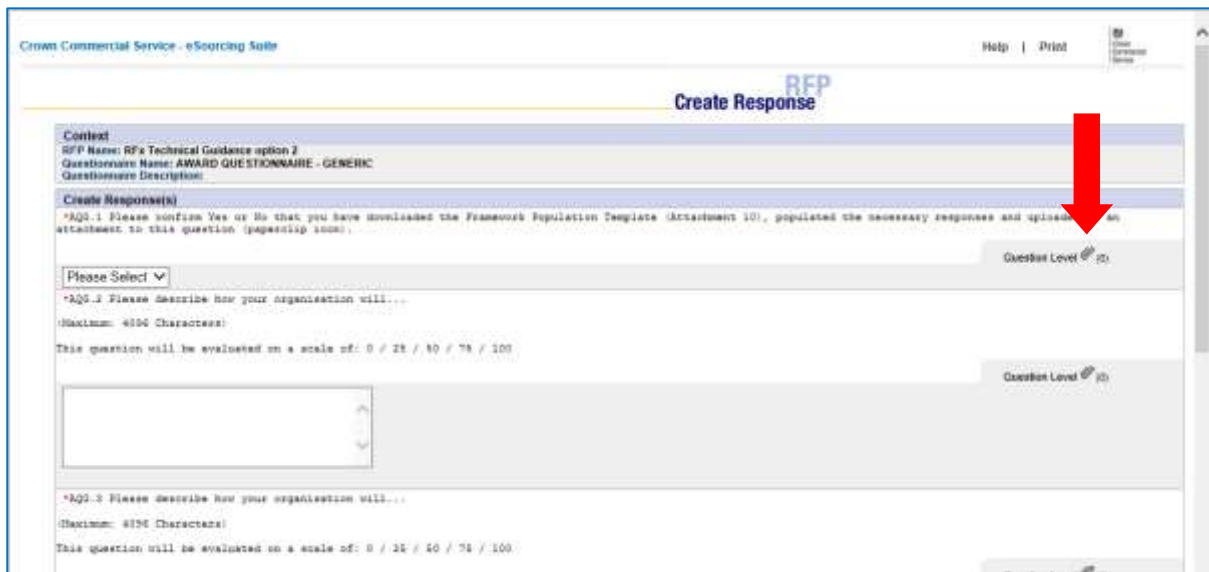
Crown Commercial Service - eSourcing Suite

Help | Print

Crown Commercial Service

RFP
Create Response

Context
RFP Name: RFx Technical Guidance option 2
Questionnaire Name: AWARD QUESTIONNAIRE - GENERIC
Questionnaire Description:

Create Response(s)
*AQ0.1 Please confirm Yes or No that you have downloaded the Framework Population Template (Attachment 10), populated the necessary responses and uploaded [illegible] an attachment to this question (paperclip icon).

Question Level (0)

Please Select

*AQ0.2 Please describe how your organisation will...

(Maximum: 4000 Characters)

This question will be evaluated on a scale of: 0 / 25 / 50 / 75 / 100

Question Level (0)

*AQ0.3 Please describe how your organisation will...

(Maximum: 4000 Characters)

This question will be evaluated on a scale of: 0 / 25 / 50 / 75 / 100